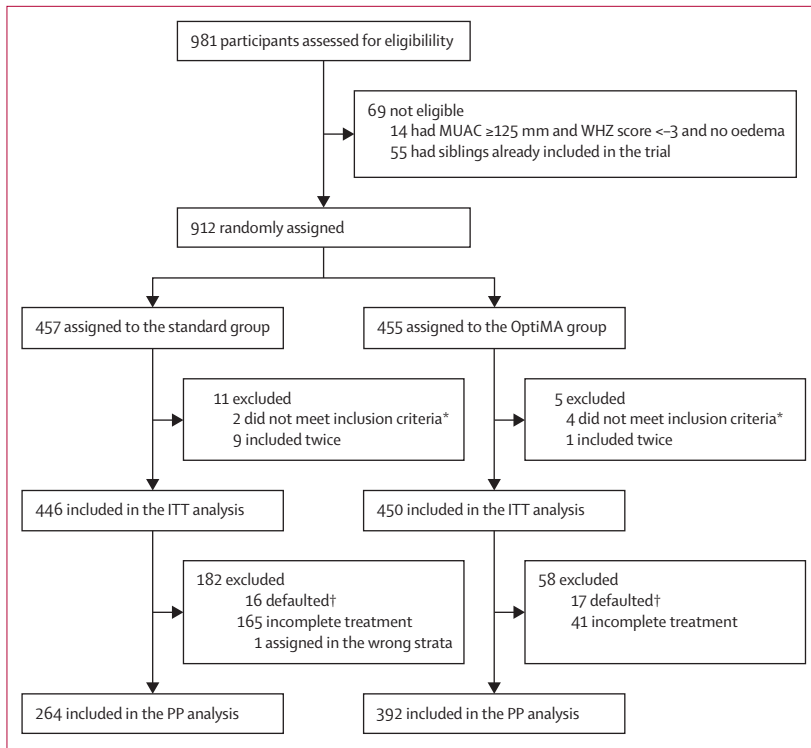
981 participants assessed for eligibillity

69 not eligible
14 had MUAC ≥125 mm and WHZ score <–3 and no oedema
55 had siblings already included in the trial

912 randomly assigned

457 assigned to the standard group

455 assigned to the OptiMA group

11 excluded
2 did not meet inclusion criteria*
9 included twice

5 excluded
4 did not meet inclusion criteria*
1 included twice

446 included in the ITT analysis

450 included in the ITT analysis

182 excluded
16 defaulted†
165 incomplete treatment
1 assigned in the wrong strata

58 excluded
17 defaulted†
41 incomplete treatment

264 included in the PP analysis

392 included in the PP analysis